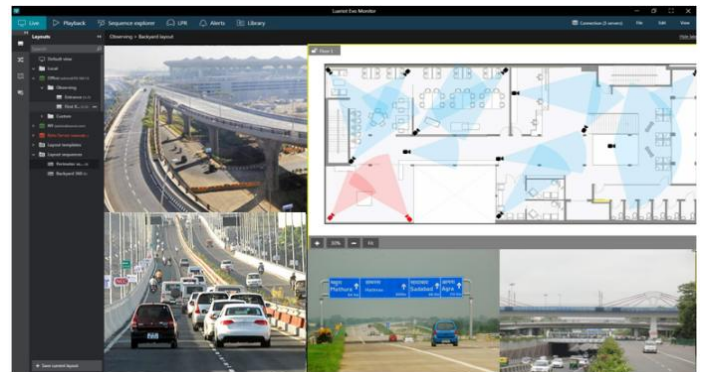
Luxriot Evo Monitor

Live
Playback
Sequence explorer
LPR
Alerts
Library

Connection (3 servers)
File
Edit
View

Layouts
Observing > Backyard layout

Default view
Local
Office
Observing
Entrance
Yard
Custom
Layout templates
Layout sequences
Backyard 360

Floor 1

+ 33% − Fit

Save current layout